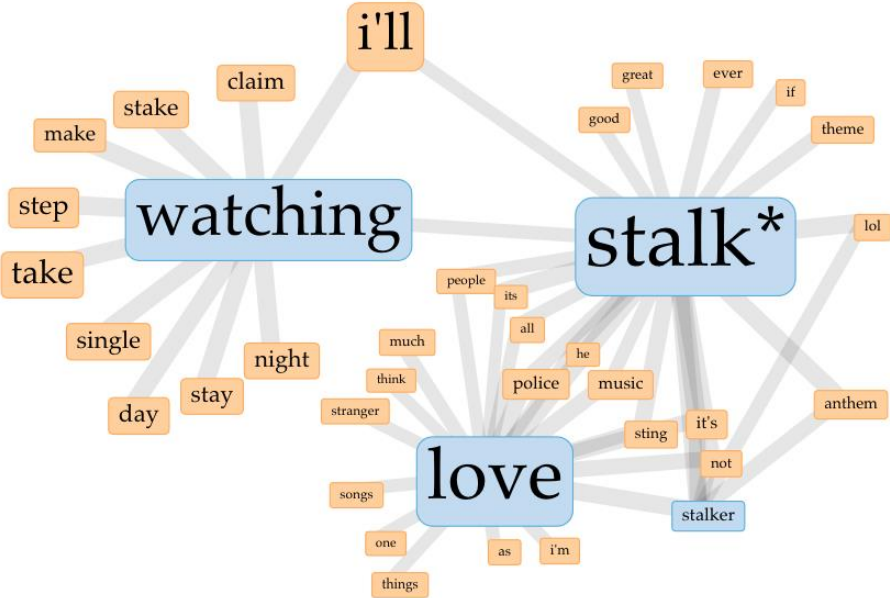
i'll

claim

stake

make

step

watching

take

single

night

stay

day

great

ever

if

good

theme

stalk*

lol

people

its

all

much

think

he

stranger

police

music

anthem

sting

it's

not

love

songs

stalker

one

as

i'm

things